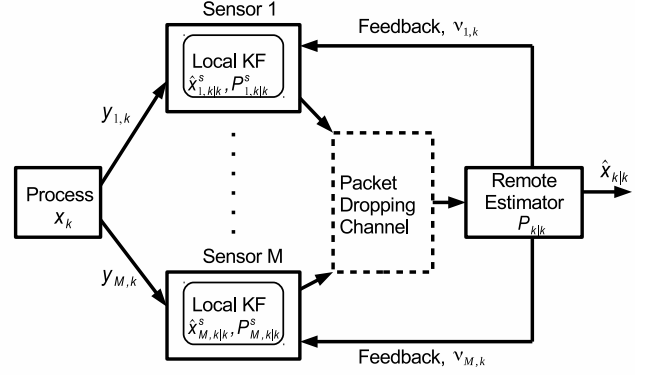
Sensor 1

Feedback, $\nu_{1,k}$

Local KF
$\hat{x}^{s}_{1,k|k}, P^{s}_{1,k|k}$

$y_{1,k}$

Process
$x_k$

$y_{M,k}$

Packet Dropping Channel

Remote Estimator
$P_{k|k}$

$\hat{x}_{k|k}$

Sensor M

Local KF
$\hat{x}^{s}_{M,k|k}, P^{s}_{M,k|k}$

Feedback, $\nu_{M,k}$